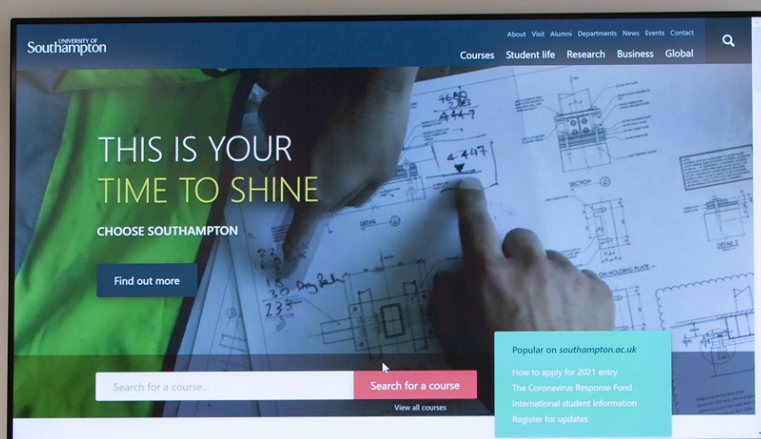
UNIVERSITY OF Southampton

About Visit Alumni Departments News Events Contact

Courses Student life Research Business Global

THIS IS YOUR
TIME TO SHINE

CHOOSE SOUTHAMPTON

Find out more

Search for a course...

Search for a course

View all courses

Popular on southampton.ac.uk

How to apply for 2021 entry
The Coronavirus Response Fund
International student information
Register for updates